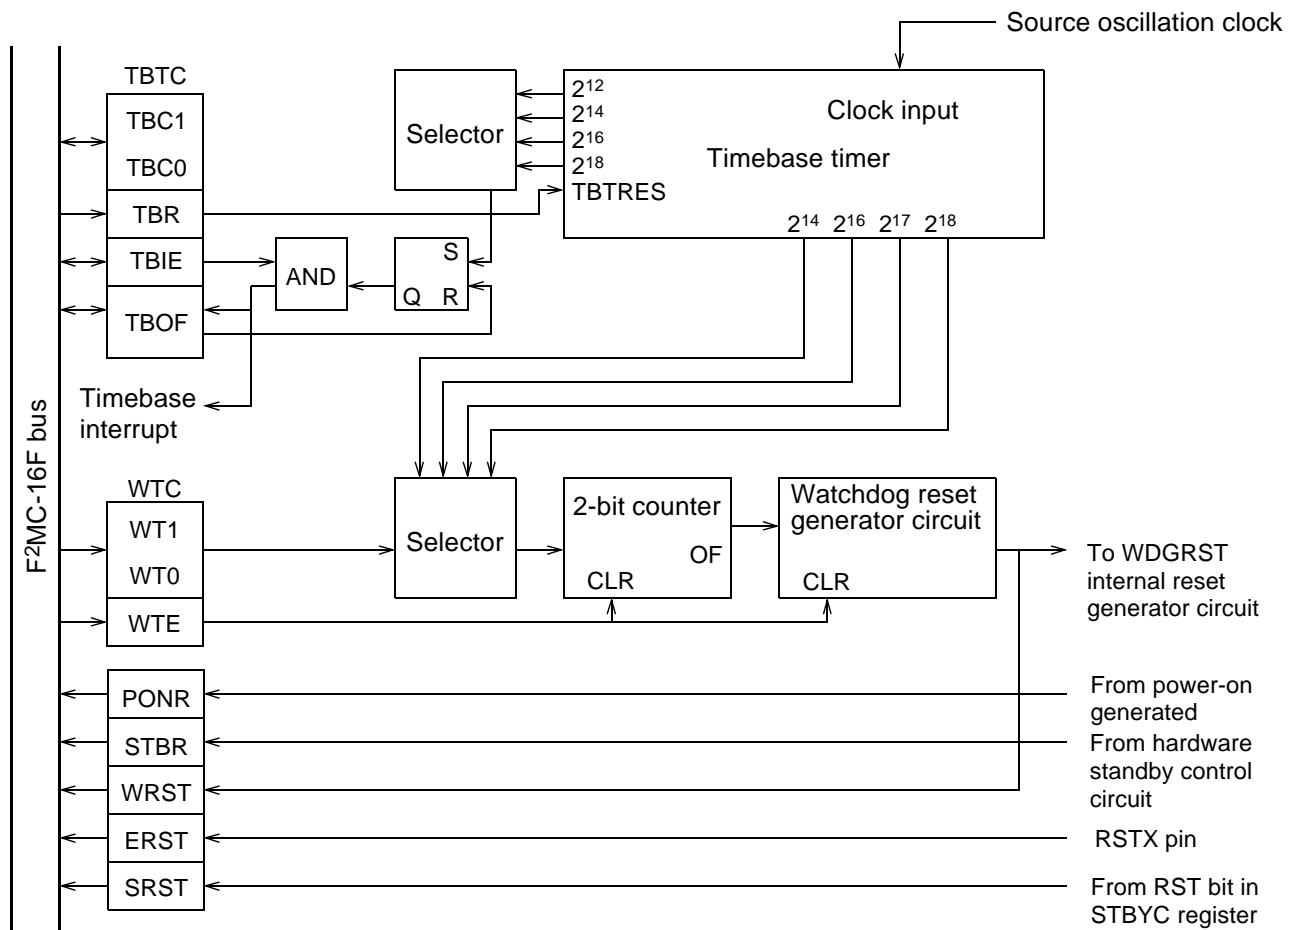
Source oscillation clock

TBTC
TBC1
TBC0
TBR
TBIE
TBOF

Selector

$2^{12}$
$2^{14}$
$2^{16}$
$2^{18}$
TBTRES

Clock input
Timebase timer

$2^{14}$ $2^{16}$ $2^{17}$ $2^{18}$

AND

S
Q R

Timebase interrupt

$F^2MC$-16F bus

WTC
WT1
WT0
WTE

Selector

2-bit counter
OF
CLR

Watchdog reset generator circuit
CLR

To WDGRST internal reset generator circuit

PONR
STBR
WRST
ERST
SRST

From power-on generated
From hardware standby control circuit
RSTX pin
From RST bit in STBYC register